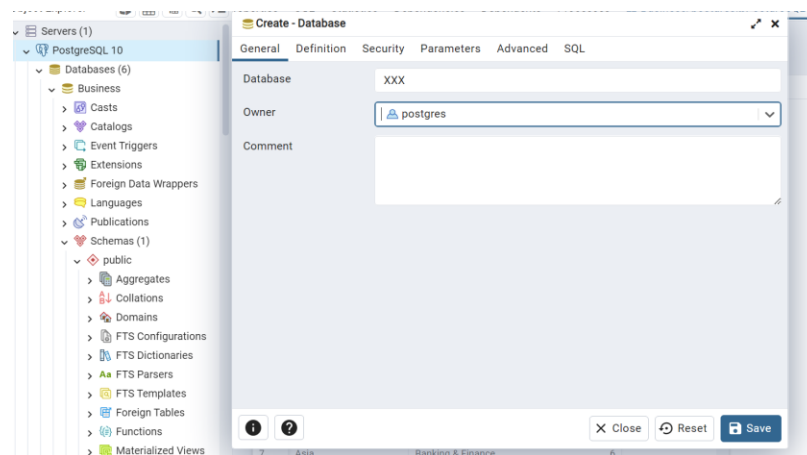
Servers (1)
PostgreSQL 10
Databases (6)
Business
Casts
Catalogs
Event Triggers
Extensions
Foreign Data Wrappers
Languages
Publications
Schemas (1)
public
Aggregates
Collations
Domains
FTS Configurations
FTS Dictionaries
FTS Parsers
FTS Templates
Foreign Tables
Functions
Materialized Views

Create - Database

General Definition Security Parameters Advanced SQL

Database XXX
Owner postgres
Comment

Close Reset Save